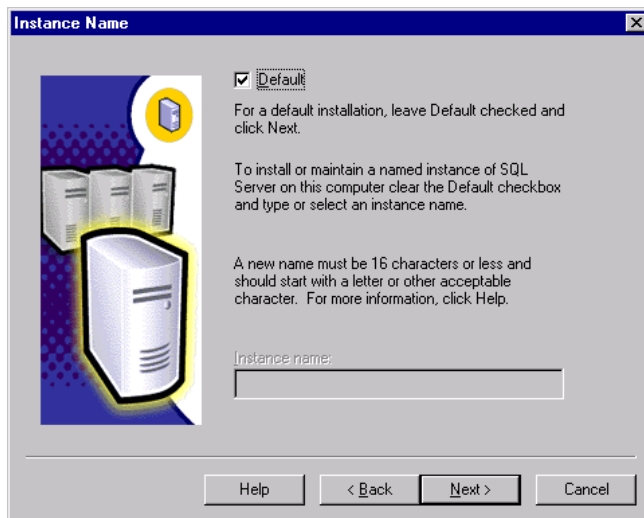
Instance Name

☑ Default

For a default installation, leave Default checked and click Next.

To install or maintain a named instance of SQL Server on this computer clear the Default checkbox and type or select an instance name.

A new name must be 16 characters or less and should start with a letter or other acceptable character. For more information, click Help.

Instance name:

Help

< Back

Next >

Cancel